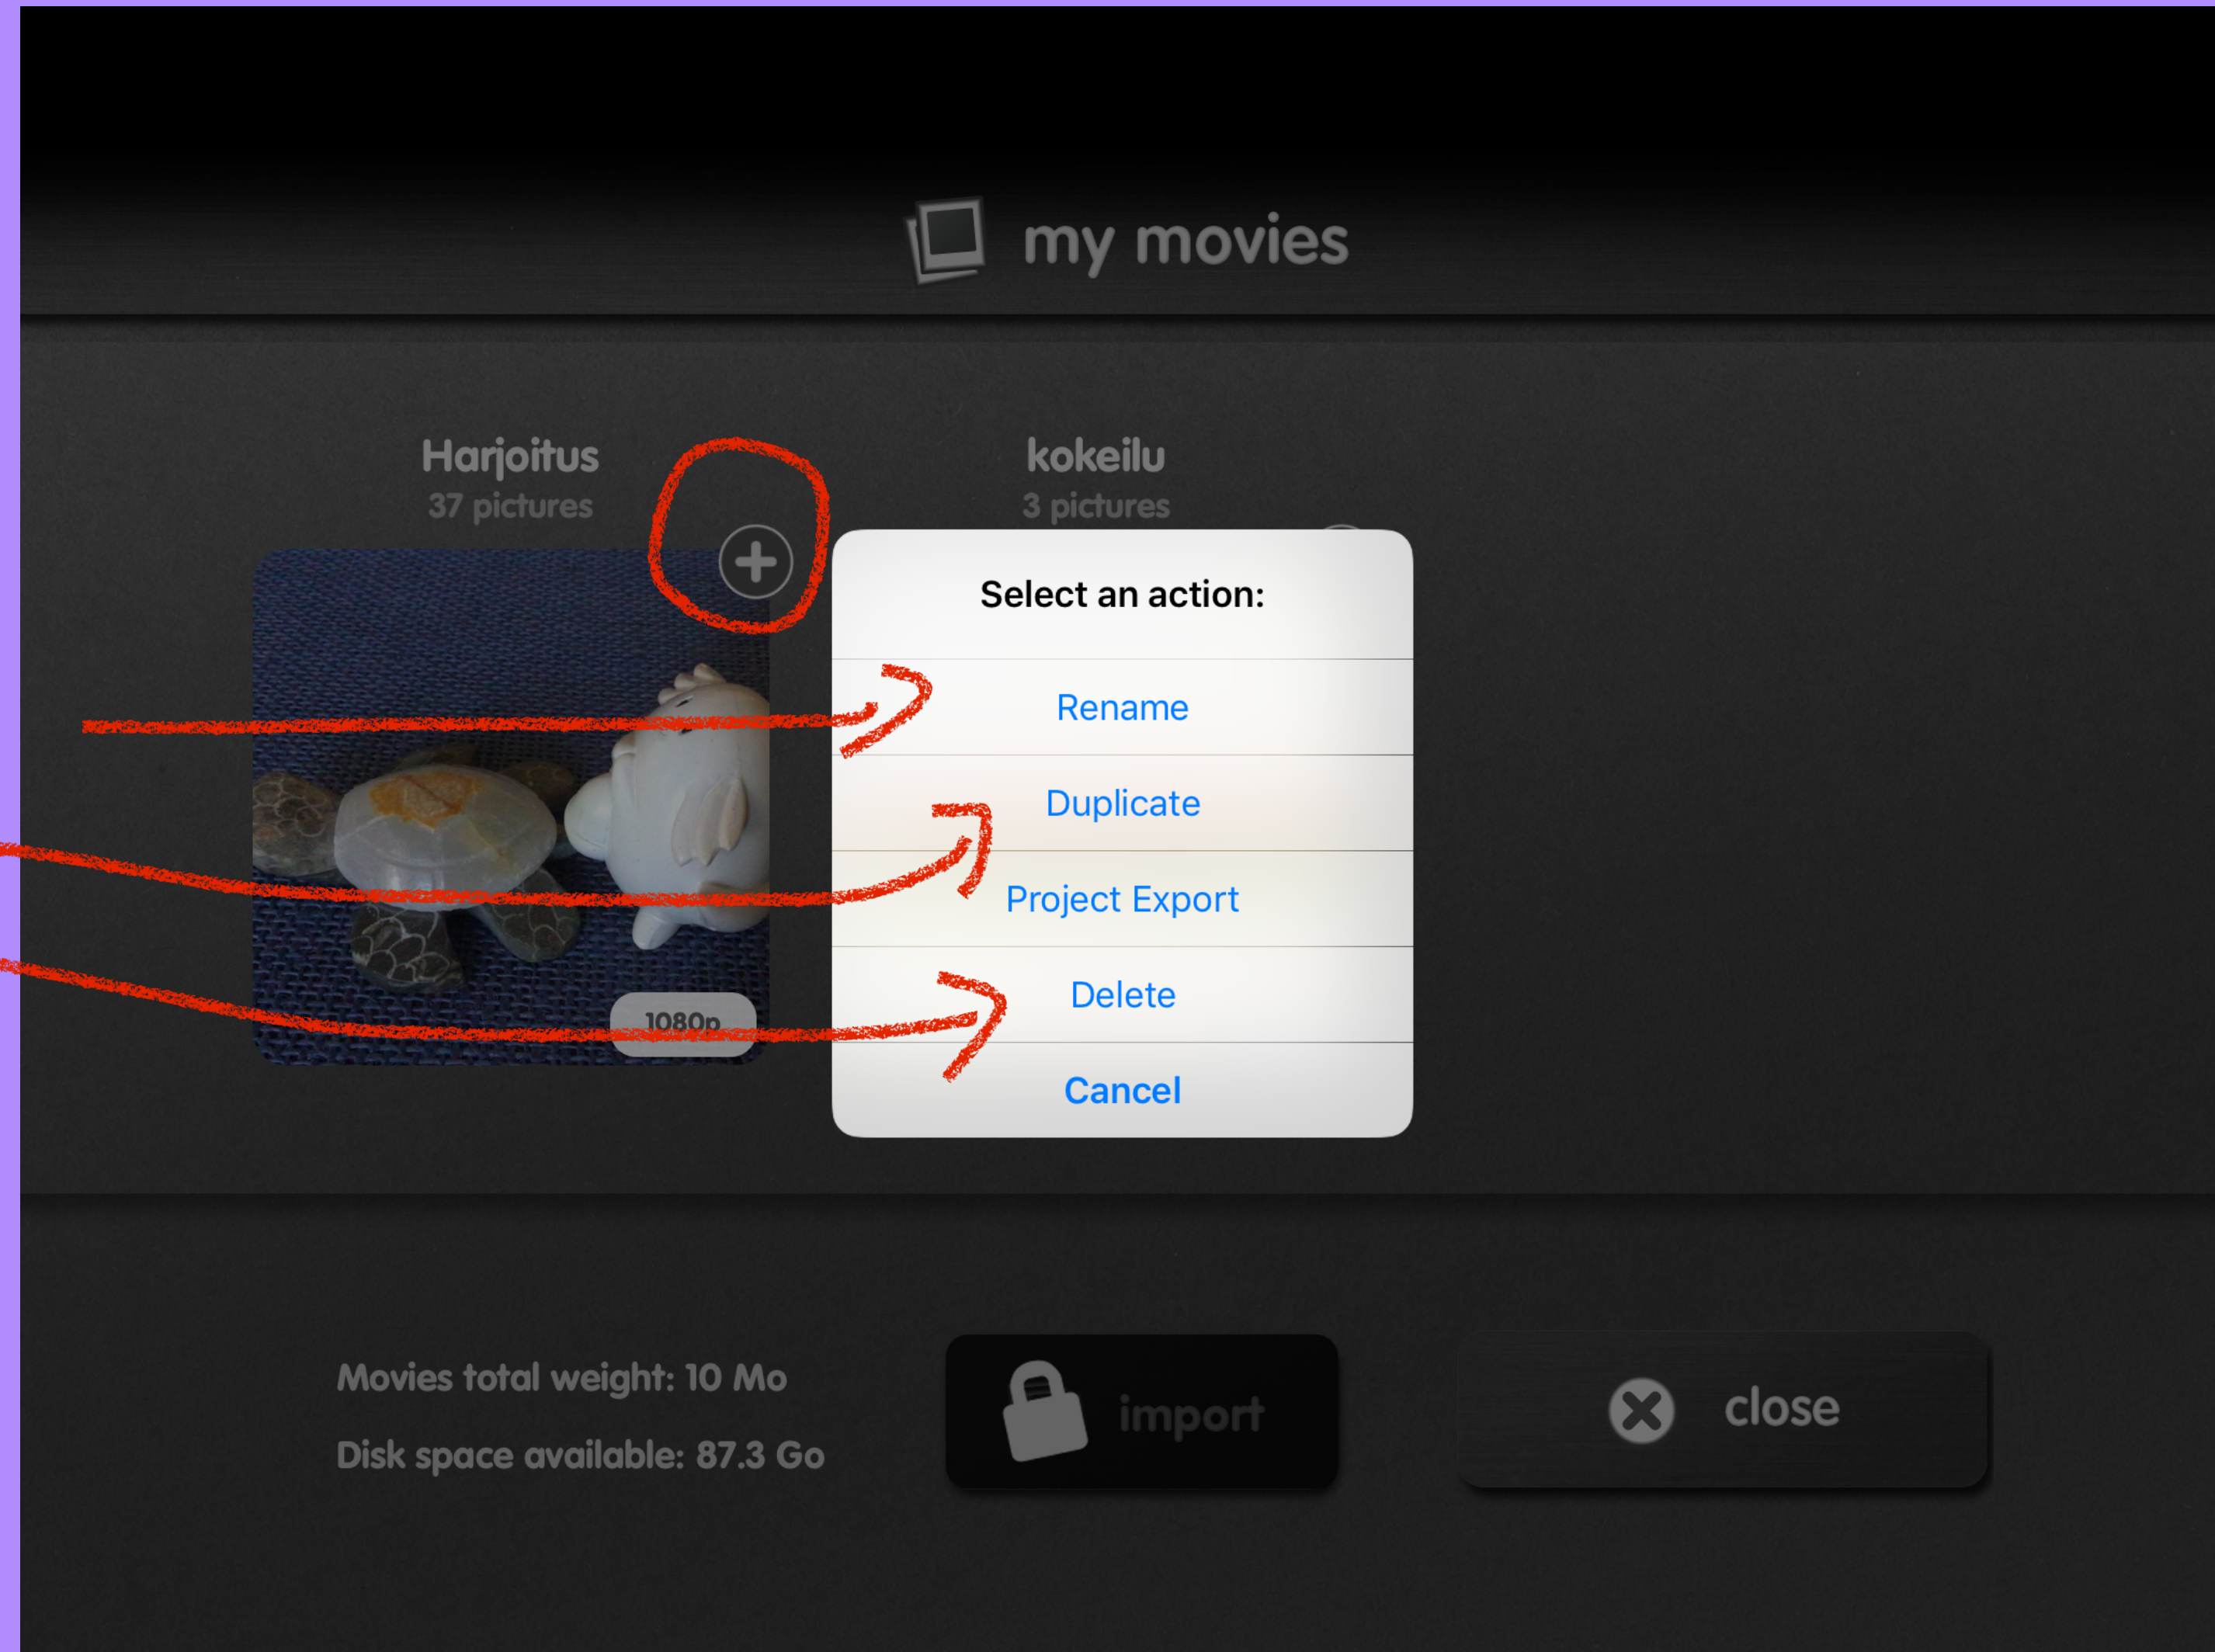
my movies

Harjoitus
37 pictures

kokeilu
3 pictures

1080p

Select an action:

Rename

Duplicate

Project Export

Delete

Cancel

Movies total weight: 10 Mo

Disk space available: 87.3 Go

import

close